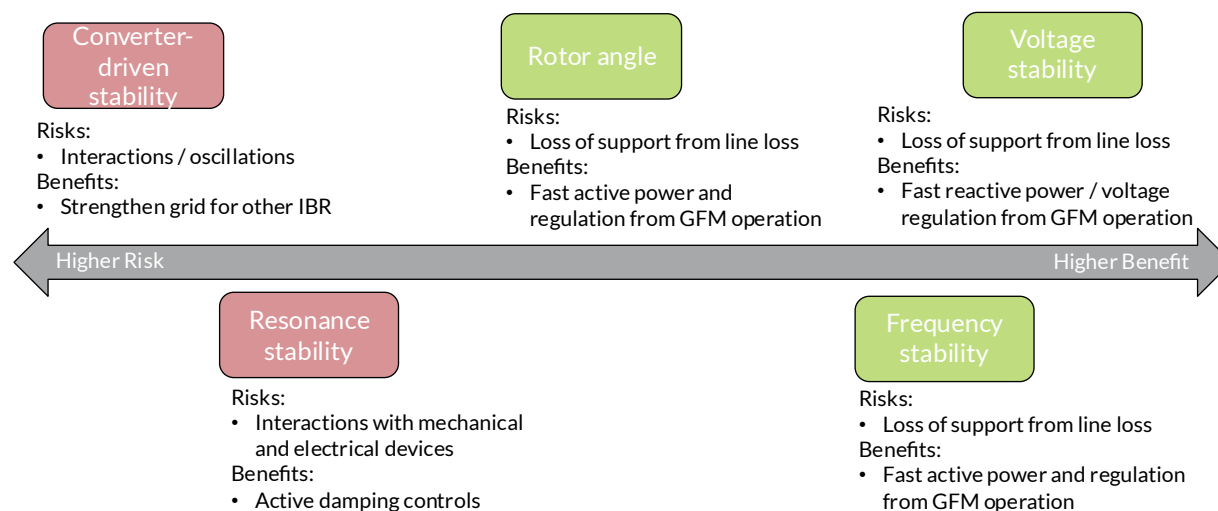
Converter-driven stability

Risks:
• Interactions / oscillations
Benefits:
• Strengthen grid for other IBR

Rotor angle

Risks:
• Loss of support from line loss
Benefits:
• Fast active power and regulation from GFM operation

Voltage stability

Risks:
• Loss of support from line loss
Benefits:
• Fast reactive power / voltage regulation from GFM operation

Higher Risk

Higher Benefit

Resonance stability

Risks:
• Interactions with mechanical and electrical devices
Benefits:
• Active damping controls

Frequency stability

Risks:
• Loss of support from line loss
Benefits:
• Fast active power and regulation from GFM operation